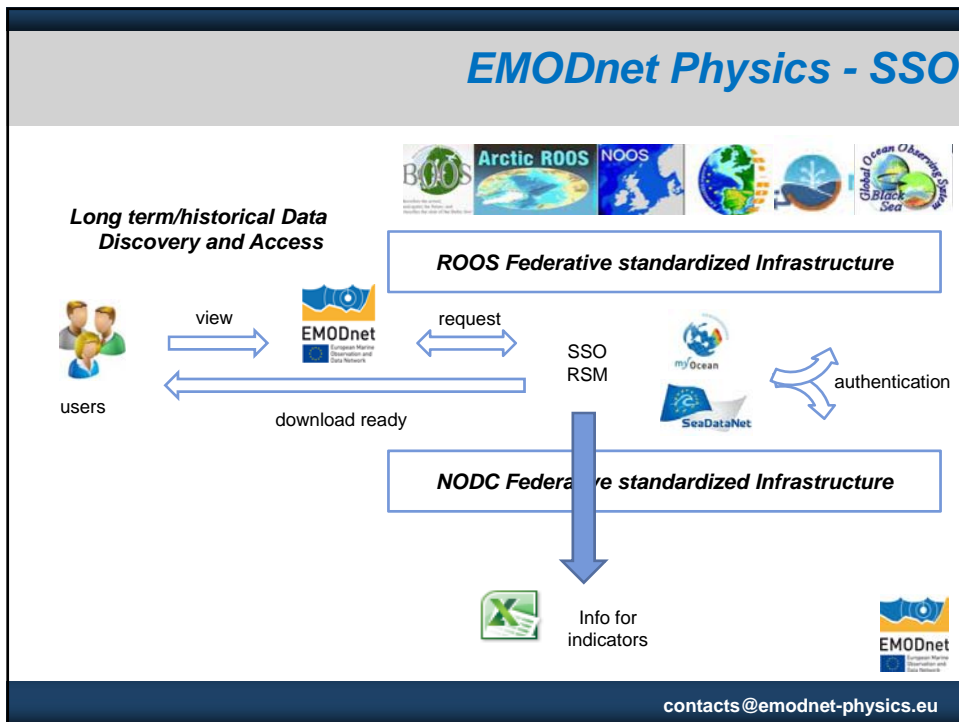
EMODnet Physics - SSO

BOOS

Arctic ROOS

NOOS

Global Ocean Observing System Black Sea

Long term/historical Data Discovery and Access

ROOS Federative standardized Infrastructure

view

EMODnet European Marine Observation and Data Network

request

SSO RSM

MyOcean

SeaDataNet

authentication

users

download ready

NODC Federa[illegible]ve standardized Infrastructure

Info for indicators

EMODnet European Marine Observation and Data Network

contacts@emodnet-physics.eu